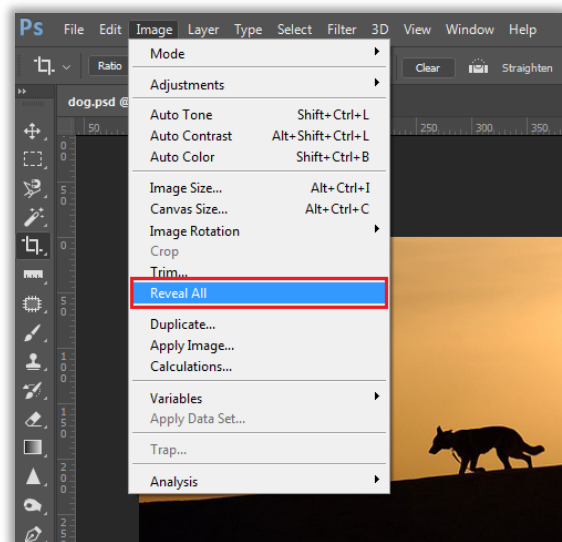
Ps File Edit Image Layer Type Select Filter 3D View Window Help

Ratio

Clear Straighten

dog.psd @

50 250 300 350

Mode
Adjustments
Auto Tone Shift+Ctrl+L
Auto Contrast Alt+Shift+Ctrl+L
Auto Color Shift+Ctrl+B
Image Size... Alt+Ctrl+I
Canvas Size... Alt+Ctrl+C
Image Rotation
Crop
Trim...
Reveal All
Duplicate...
Apply Image...
Calculations...
Variables
Apply Data Set...
Trap...
Analysis